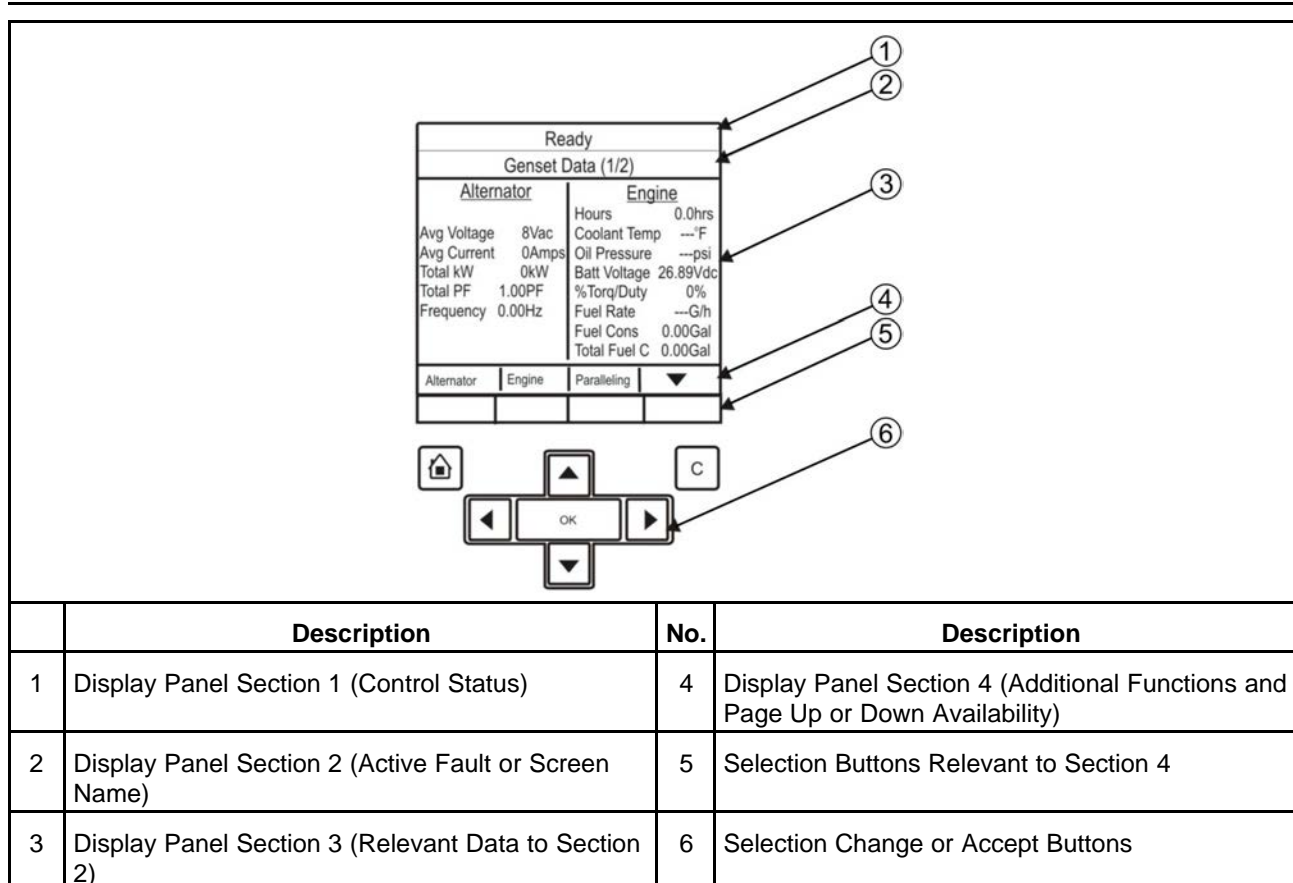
1
2
Ready
Genset Data (1/2)
3
Alternator

Avg Voltage 8Vac
Avg Current 0Amps
Total kW 0kW
Total PF 1.00PF
Frequency 0.00Hz

Engine
Hours 0.0hrs
Coolant Temp ---°F
Oil Pressure ---psi
Batt Voltage 26.89Vdc
%Torq/Duty 0%
Fuel Rate ---G/h
Fuel Cons 0.00Gal
Total Fuel C 0.00Gal
4
5
Alternator | Engine | Paralleling | ▼
6
C
OK

| | Description | No. | Description |
|---|---|---|---|
| 1 | Display Panel Section 1 (Control Status) | 4 | Display Panel Section 4 (Additional Functions and Page Up or Down Availability) |
| 2 | Display Panel Section 2 (Active Fault or Screen Name) | 5 | Selection Buttons Relevant to Section 4 |
| 3 | Display Panel Section 3 (Relevant Data to Section 2) | 6 | Selection Change or Accept Buttons |